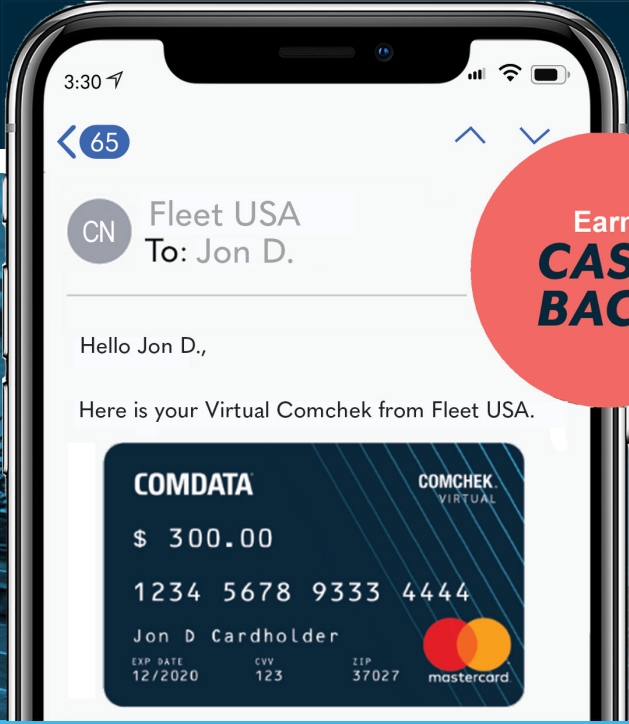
3:30

65

CN Fleet USA
To: Jon D.

Earn
CAS
BAC

Hello Jon D.,

Here is your Virtual Comchek from Fleet USA.

COMDATA

COMCHEK
VIRTUAL

\$ 300.00

1234 5678 9333 4444

Jon D Cardholder

EXP DATE 12/2020

CVV 123

ZIP 37027

mastercard